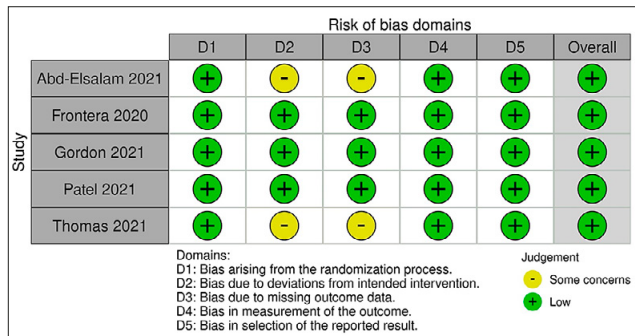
Risk of bias domains

Study

| | D1 | D2 | D3 | D4 | D5 | Overall |
|---|---|---|---|---|---|---|
| Abd-Elsalam 2021 | + | - | - | + | + | + |
| Frontera 2020 | + | + | + | + | + | + |
| Gordon 2021 | + | + | + | + | + | + |
| Patel 2021 | + | + | + | + | + | + |
| Thomas 2021 | + | - | - | + | + | + |

Domains:
D1: Bias arising from the randomization process.
D2: Bias due to deviations from intended intervention.
D3: Bias due to missing outcome data.
D4: Bias in measurement of the outcome.
D5: Bias in selection of the reported result.

Judgement
- Some concerns
+ Low